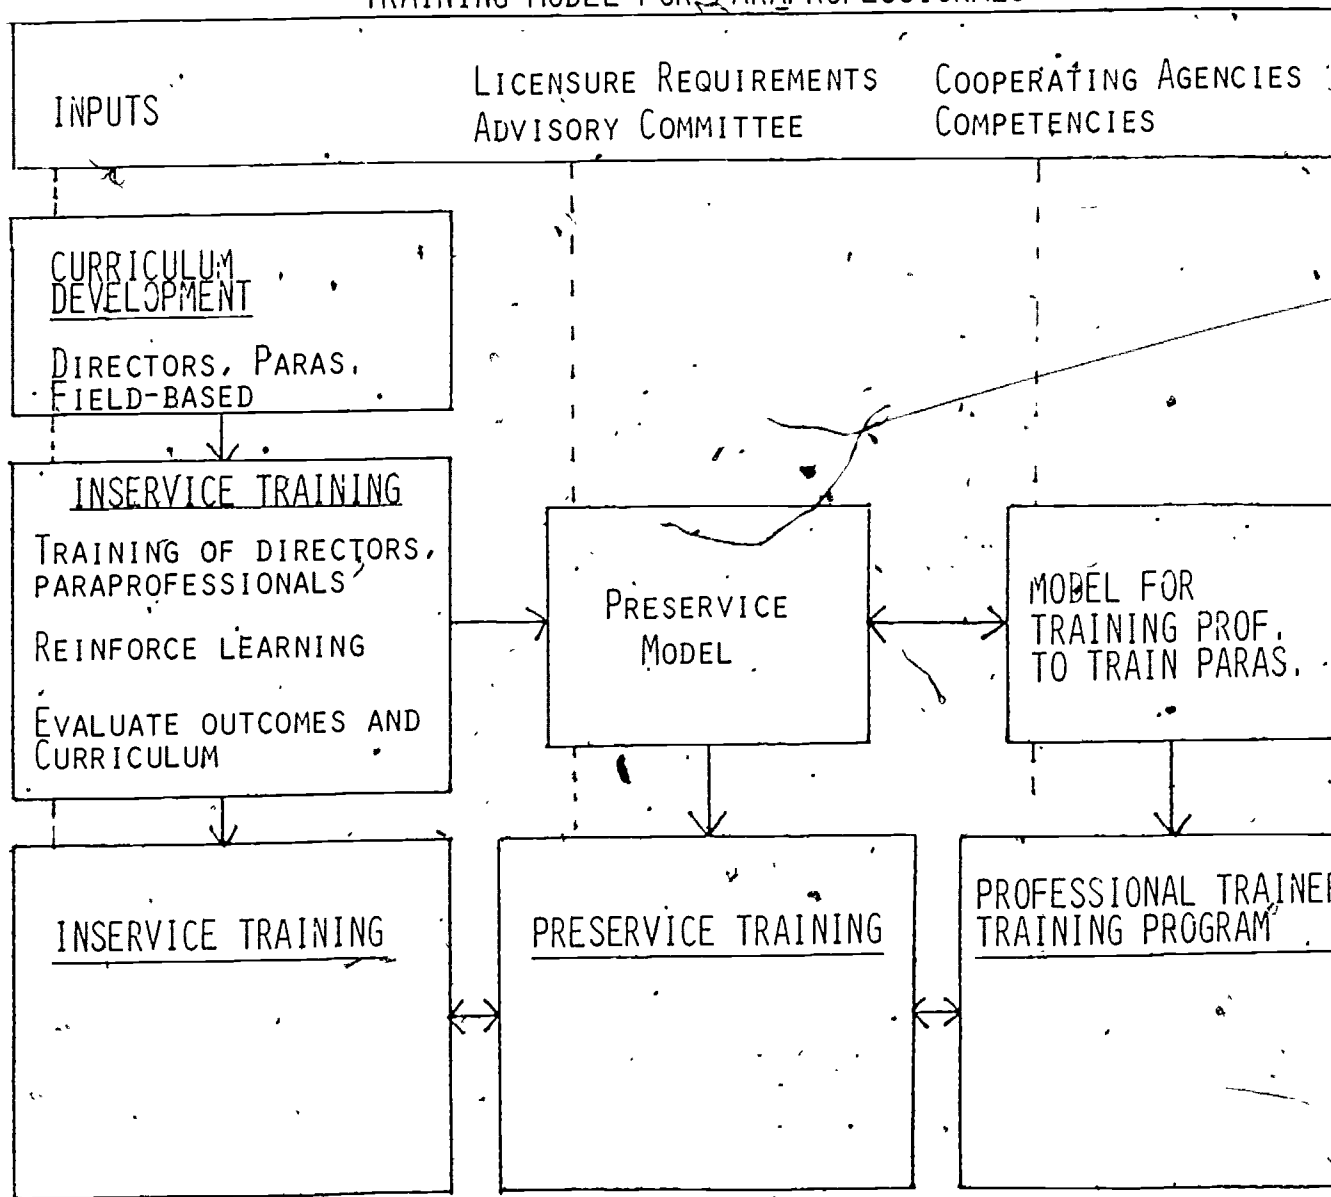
TRAINING MODEL FOR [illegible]

INPUTS

LICENSURE REQUIREMENTS
ADVISORY COMMITTEE

COOPERATING AGENCIES
COMPETENCIES

CURRICULUM DEVELOPMENT

DIRECTORS, PARAS,
FIELD-BASED

INSERVICE TRAINING

TRAINING OF DIRECTORS, PARAPROFESSIONALS

REINFORCE LEARNING

EVALUATE OUTCOMES AND CURRICULUM

PRESERVICE MODEL

MODEL FOR TRAINING PROF. TO TRAIN PARAS.

INSERVICE TRAINING

PRESERVICE TRAINING

PROFESSIONAL TRAINE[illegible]
TRAINING PROGRAM